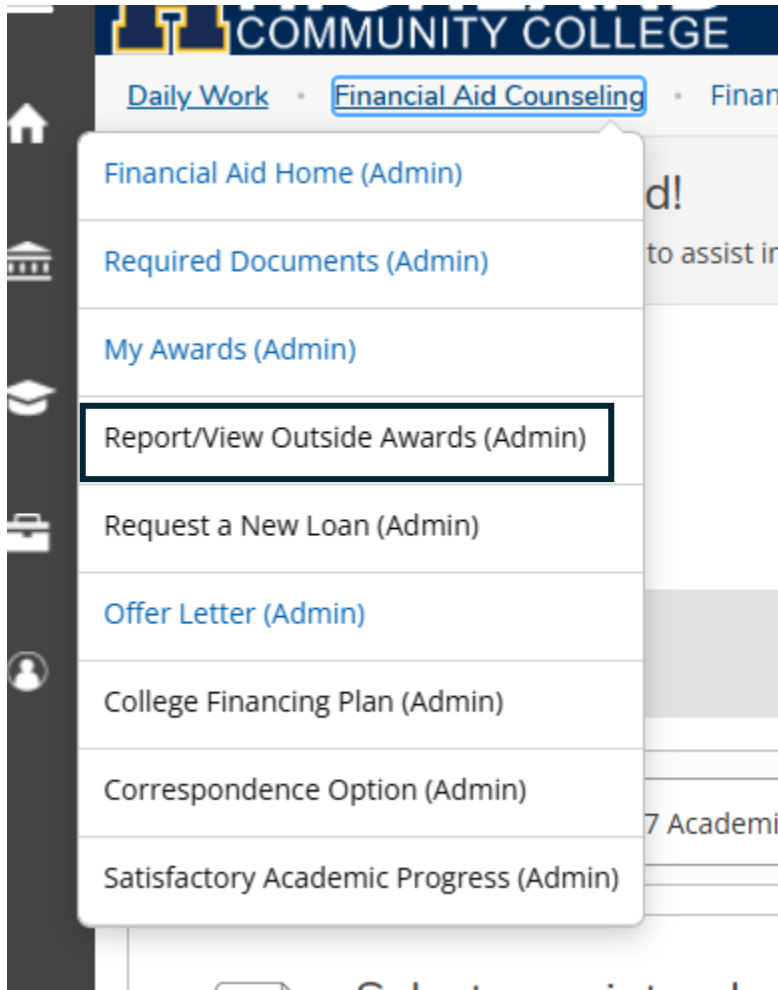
COMMUNITY COLLEGE

Daily Work · Financial Aid Counseling · Finan

Financial Aid Home (Admin)

Required Documents (Admin)

My Awards (Admin)

Report/View Outside Awards (Admin)

Request a New Loan (Admin)

Offer Letter (Admin)

College Financing Plan (Admin)

Correspondence Option (Admin)

Satisfactory Academic Progress (Admin)

d!

to assist i

7 Academi